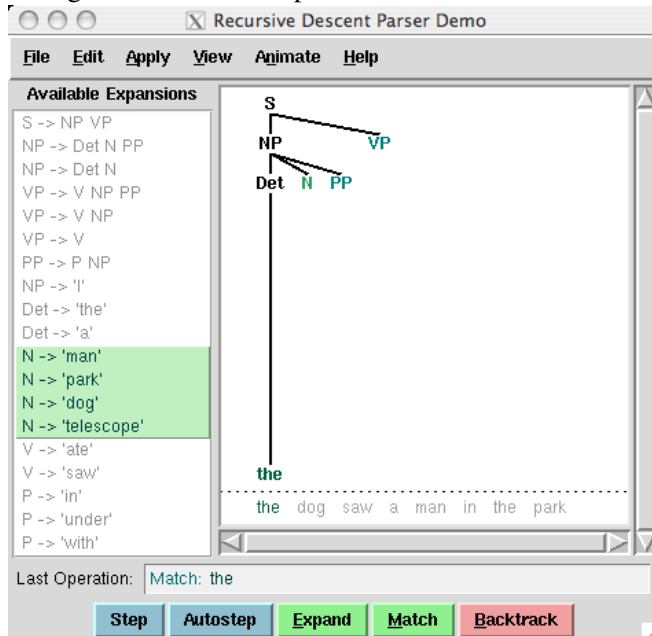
X Recursive Descent Parser Demo

File Edit Apply View Animate Help

Available Expansions
S -> NP VP
NP -> Det N PP
NP -> Det N
VP -> V NP PP
VP -> V NP
VP -> V
PP -> P NP
NP -> 'I'
Det -> 'the'
Det -> 'a'
N -> 'man'
N -> 'park'
N -> 'dog'
N -> 'telescope'
V -> 'ate'
V -> 'saw'
P -> 'in'
P -> 'under'
P -> 'with'

S
NP
VP
Det
N
PP
the

the dog saw a man in the park

Last Operation: Match: the

Step Autostep Expand Match Backtrack